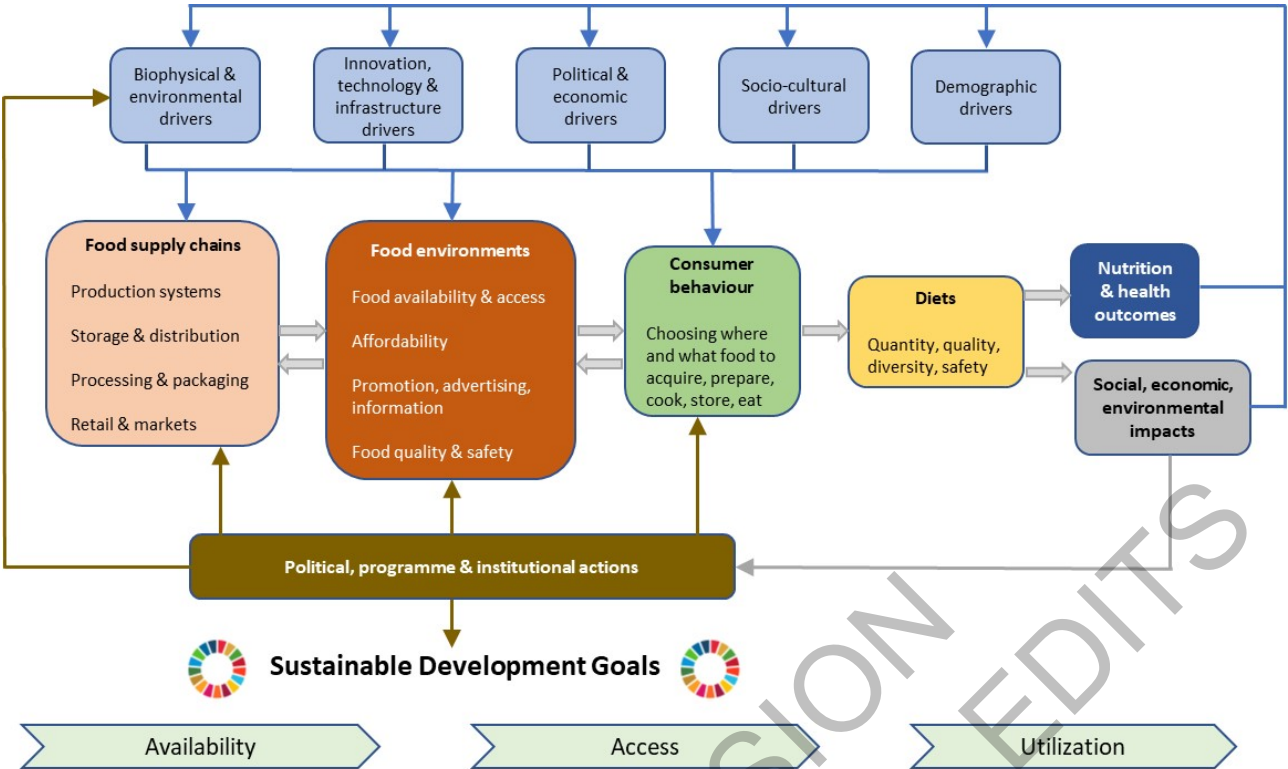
Biophysical & environmental drivers

Innovation, technology & infrastructure drivers

Political & economic drivers

Socio-cultural drivers

Demographic drivers

Food supply chains

Production systems

Storage & distribution

Processing & packaging

Retail & markets

Food environments

Food availability & access

Affordability

Promotion, advertising, information

Food quality & safety

Consumer behaviour

Choosing where and what food to acquire, prepare, cook, store, eat

Diets

Quantity, quality, diversity, safety

Nutrition & health outcomes

Social, economic, environmental impacts

Political, programme & institutional actions

Sustainable Development Goals

Availability

Access

Utilization

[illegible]SION EDITS